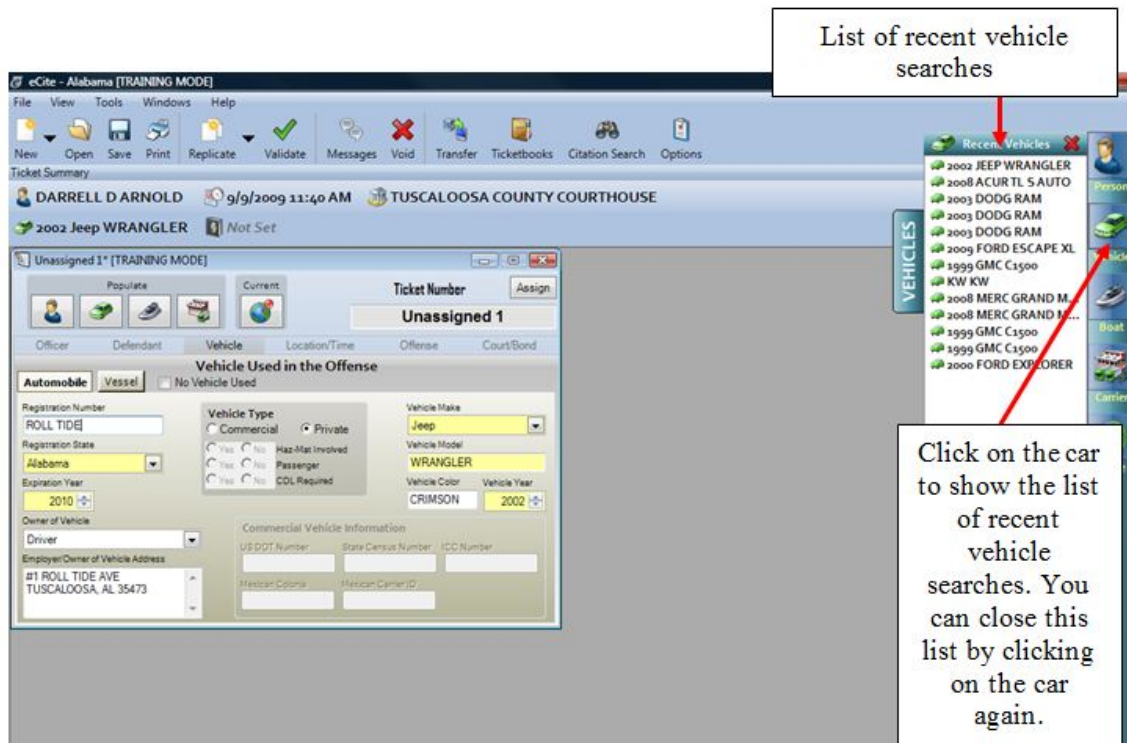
List of recent vehicle searches

eCite - Alabama [TRAINING MODE]

File View Tools Windows Help

New Open Save Print Replicate Validate Messages Void Transfer Ticketbooks Citation Search Options

Ticket Summary

DARRELL D ARNOLD 9/9/2009 11:40 AM TUSCALOOSA COUNTY COURTHOUSE

2002 Jeep WRANGLER Not Set

Unassigned 1* [TRAINING MODE]

Populate Current Ticket Number Assign

Unassigned 1

Officer Defendant Vehicle Location/Time Offense Court/Bond

Vehicle Used in the Offense

Automobile Vessel No Vehicle Used

Registration Number
ROLL TIDE

Registration State
Alabama

Expiration Year
2010

Owner of Vehicle
Driver

Employer/Owner of Vehicle Address
#1 ROLL TIDE AVE
TUSCALOOSA, AL 35473

Vehicle Type
Commercial Private

Yes No Haz-Mat Involved
Yes No Passenger
Yes No CDL Required

Vehicle Make
Jeep

Vehicle Model
WRANGLER

Vehicle Color
CRIMSON

Vehicle Year
2002

Commercial Vehicle Information

US DOT Number State Census Number ICC Number

Mexican Colonia Mexican Carrier ID

VEHICLES

Recent Vehicles

2002 JEEP WRANGLER
2008 ACUR TL S AUTO
2003 DODG RAM
2003 DODG RAM
2003 DODG RAM
2009 FORD ESCAPE XL
1999 GMC C1500
KW KW
2008 MERC GRAND M...
2008 MERC GRAND M...
1999 GMC C1500
1999 GMC C1500
2000 FORD EXPLORER

Person
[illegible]
Boat
Carrier

Click on the car to show the list of recent vehicle searches. You can close this list by clicking on the car again.